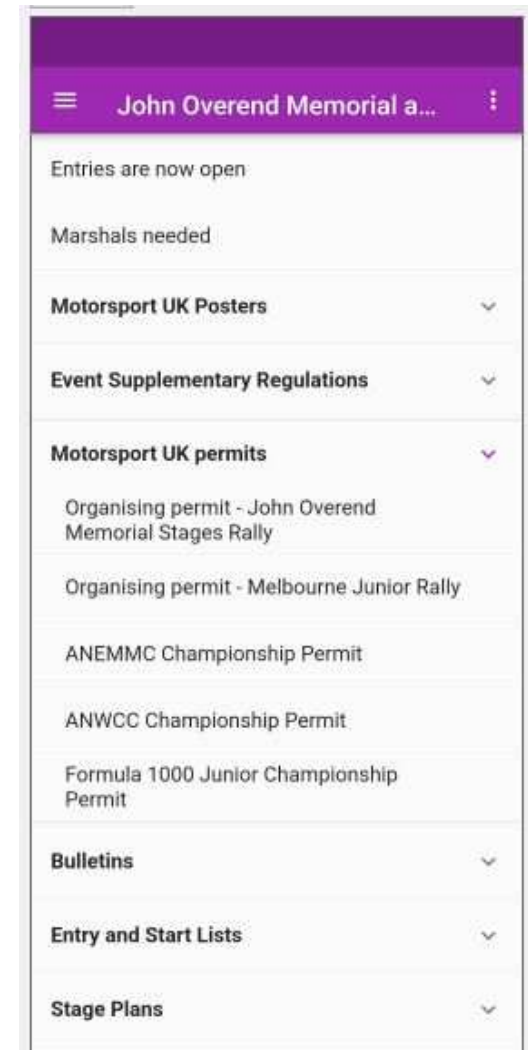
John Overend Memorial a...

Entries are now open

Marshals needed

Motorsport UK Posters

Event Supplementary Regulations

Motorsport UK permits

Organising permit - John Overend Memorial Stages Rally

Organising permit - Melbourne Junior Rally

ANEMMC Championship Permit

ANWCC Championship Permit

Formula 1000 Junior Championship Permit

Bulletins

Entry and Start Lists

Stage Plans